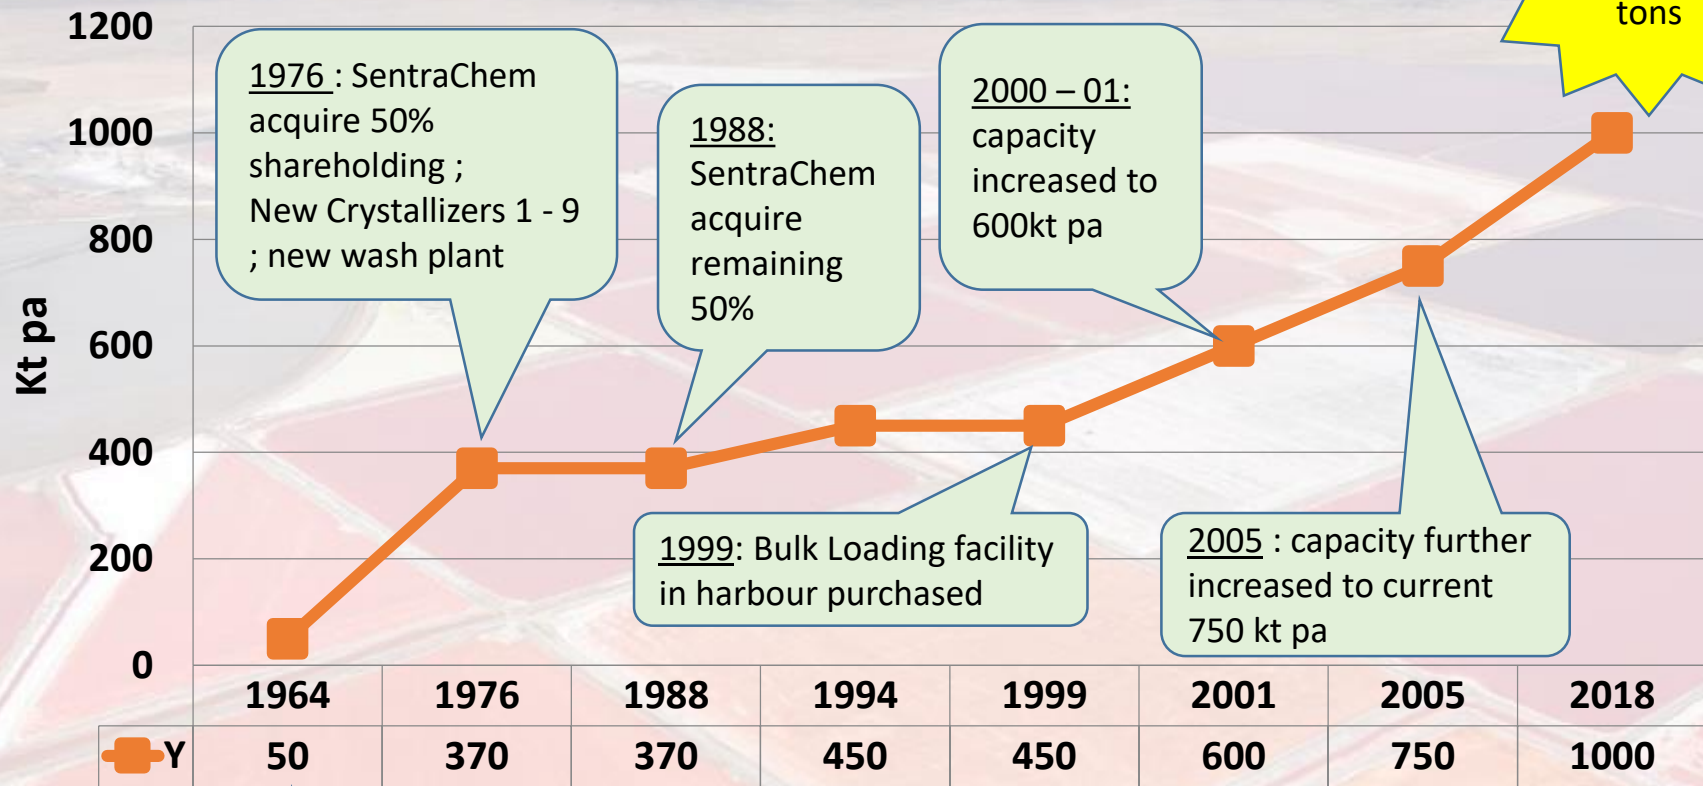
tons

1200
1000
800
600
400
200
0

Kt pa

1976 : SentraChem acquire 50% shareholding ; New Crystallizers 1 - 9 ; new wash plant

1988: SentraChem acquire remaining 50%

2000 – 01: capacity increased to 600kt pa

1999: Bulk Loading facility in harbour purchased

2005 : capacity further increased to current 750 kt pa

| | 1964 | 1976 | 1988 | 1994 | 1999 | 2001 | 2005 | 2018 |
|---|---|---|---|---|---|---|---|---|
| Y | 50 | 370 | 370 | 450 | 450 | 600 | 750 | 1000 |